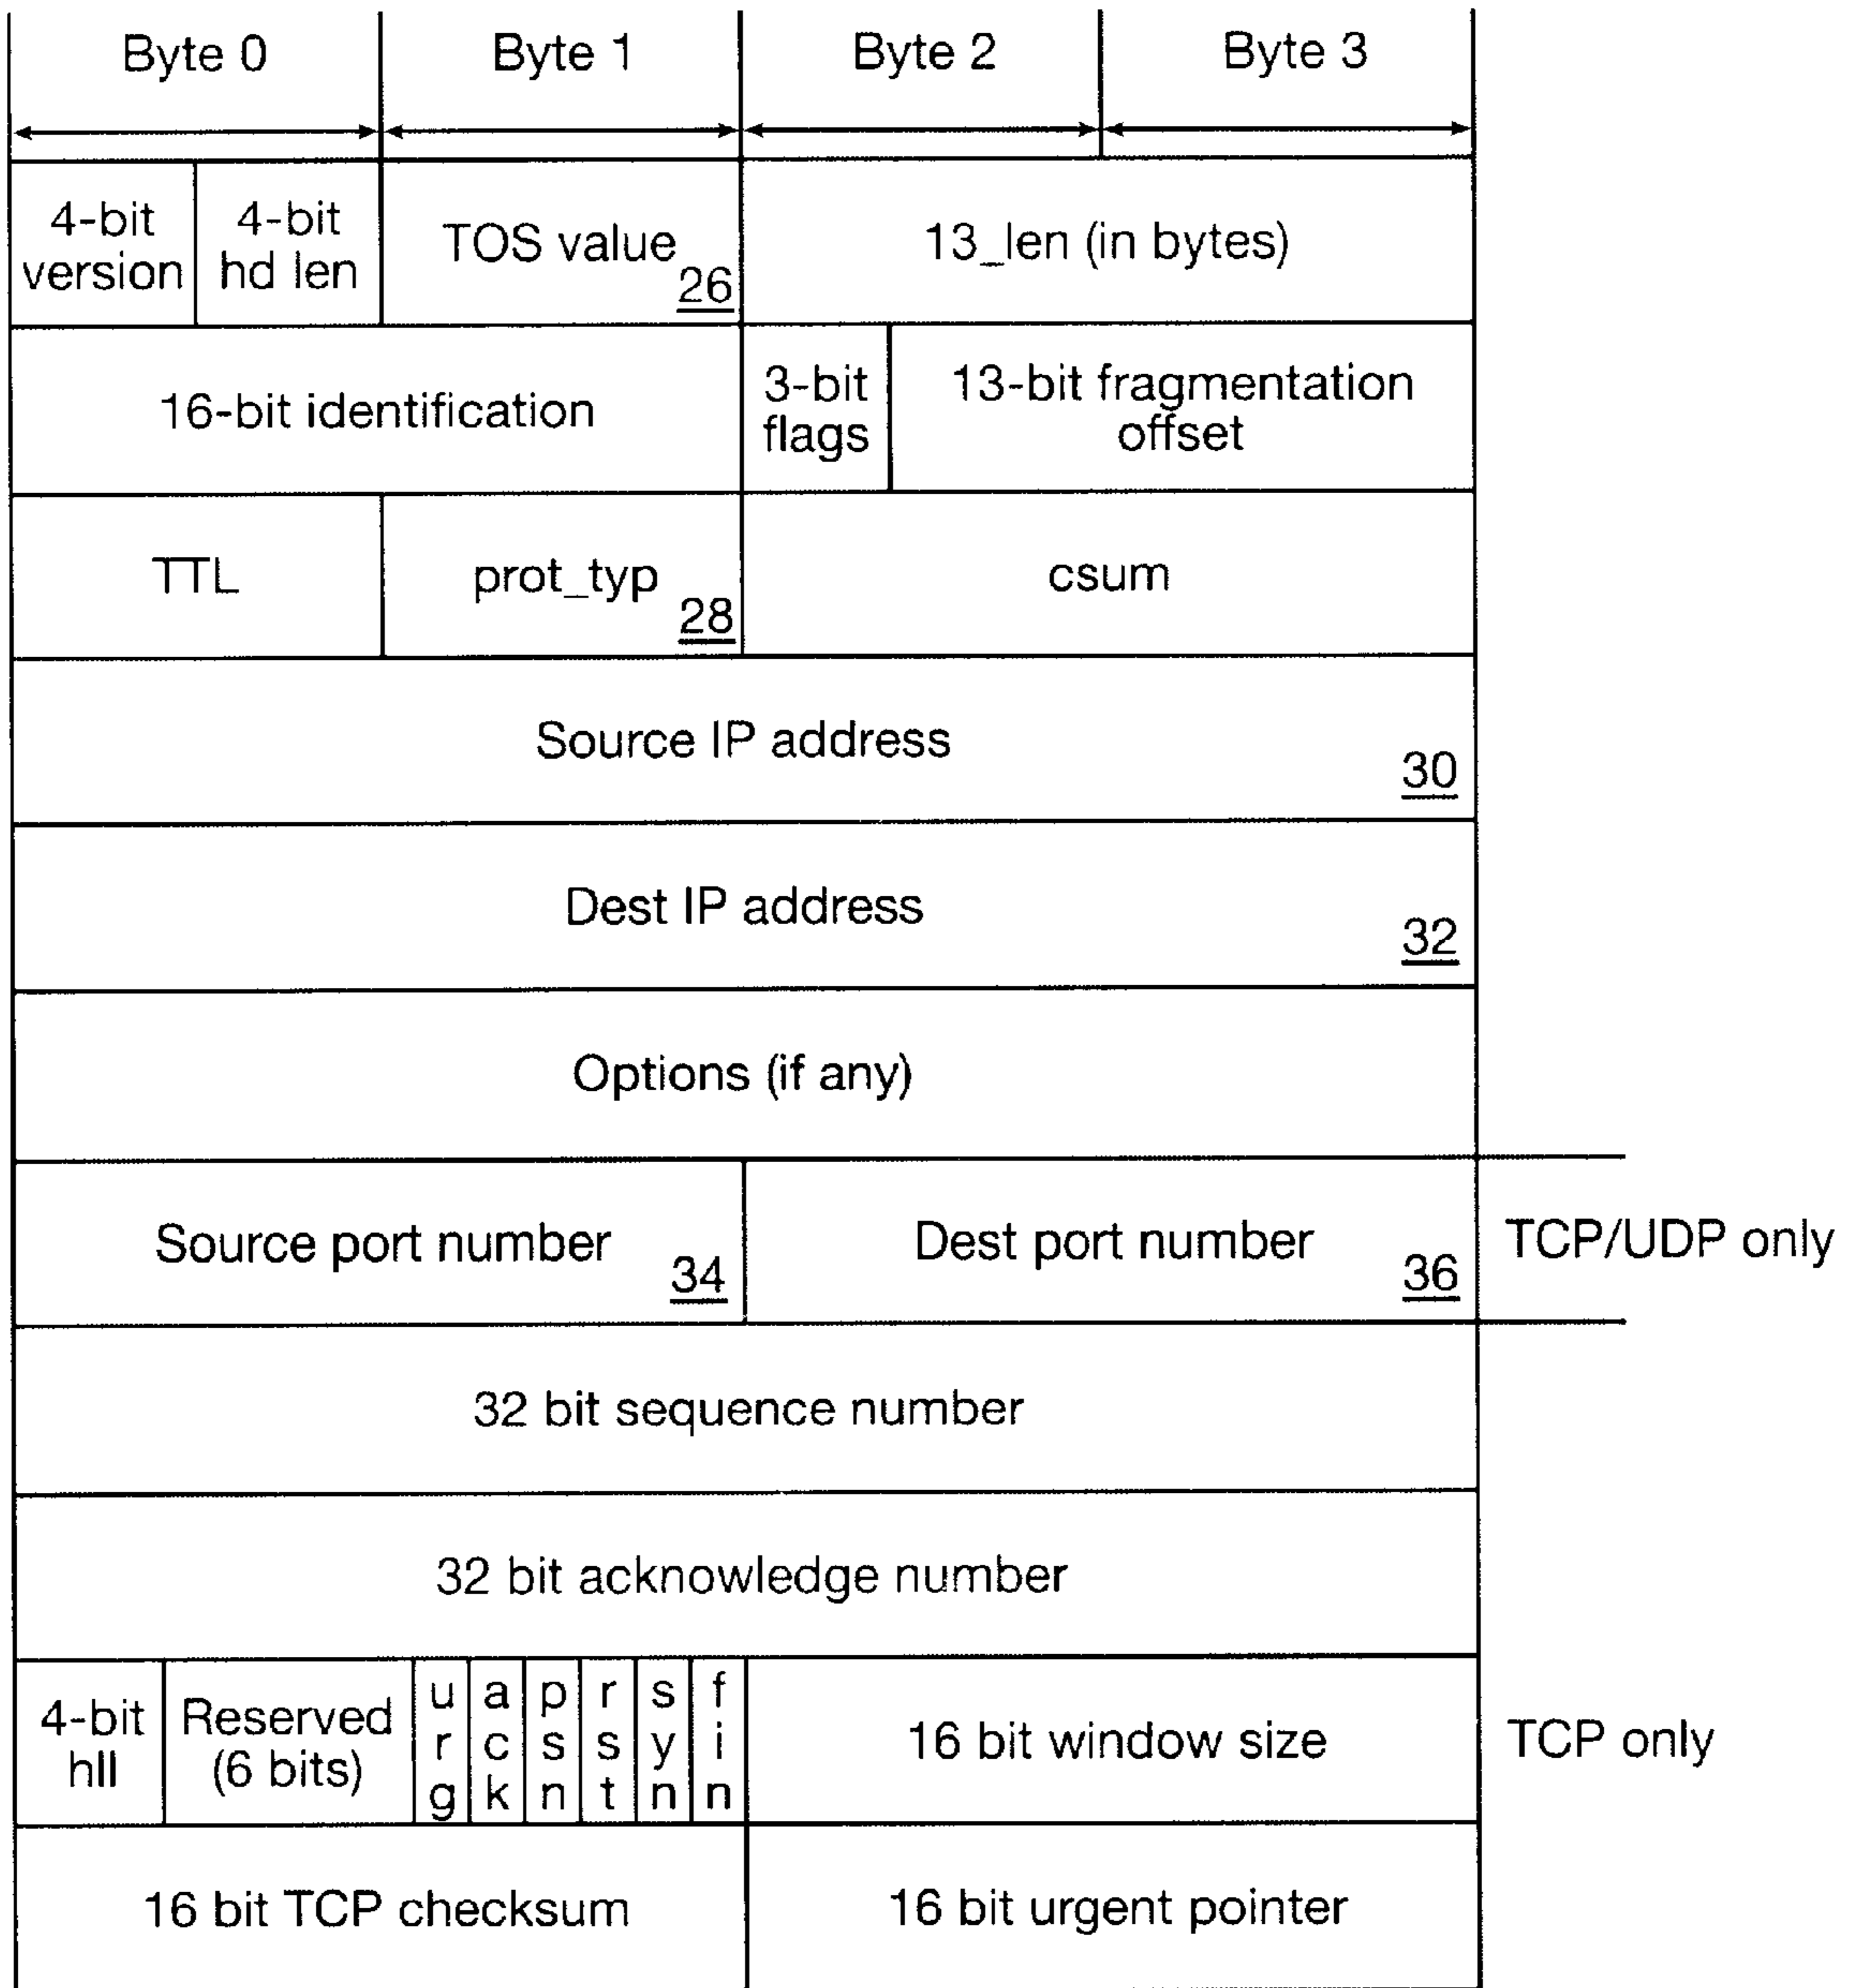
| Byte 0 | | Byte 1 | Byte 2 | Byte 3 |
|---|---|---|---|---|
| 4-bit version | 4-bit hd len | TOS value 26 | 13_len (in bytes) | |

| 16-bit identification | 3-bit flags | 13-bit fragmentation offset |
|---|---|---|

| TTL | prot_typ 28 | csum |
|---|---|---|

Source IP address 30

Dest IP address 32

Options (if any)

| Source port number 34 | Dest port number 36 |
|---|---|

TCP/UDP only

32 bit sequence number

32 bit acknowledge number

| 4-bit hll | Reserved (6 bits) | u r g | a c k | p s n | r s t | s y n | f i n | 16 bit window size |
|---|---|---|---|---|---|---|---|---|

TCP only

| 16 bit TCP checksum | 16 bit urgent pointer |
|---|---|